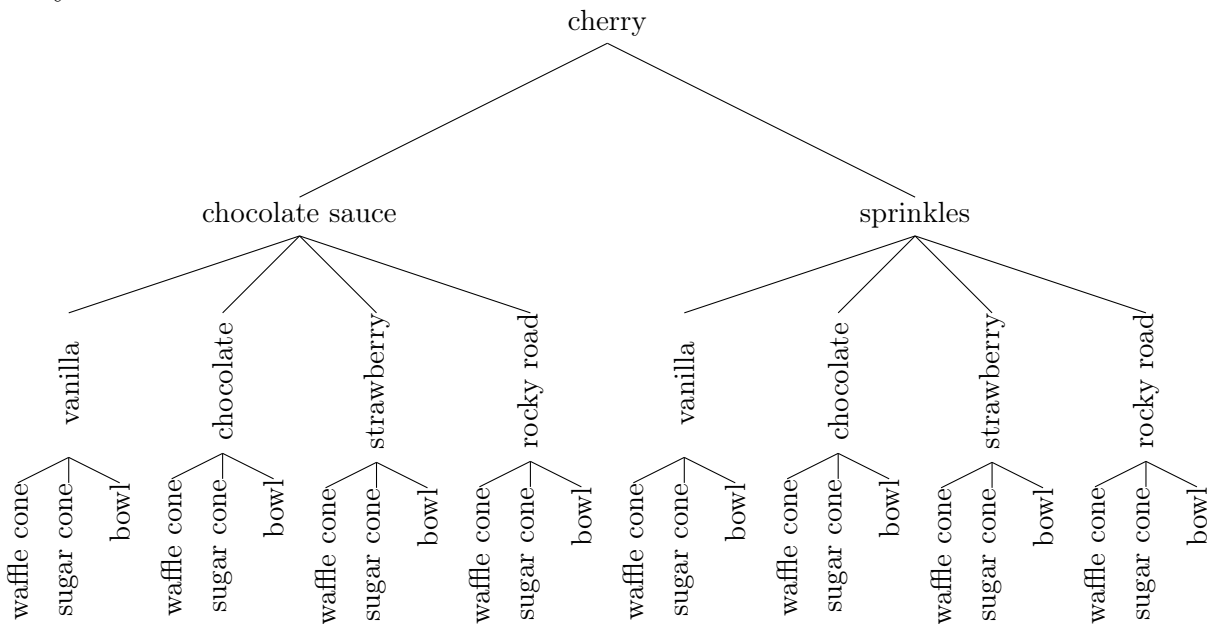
cherry

chocolate sauce

sprinkles

vanilla
waffle cone
sugar cone
bowl

chocolate
waffle cone
sugar cone
bowl

strawberry
waffle cone
sugar cone
bowl

rocky road
waffle cone
sugar cone
bowl

vanilla
waffle cone
sugar cone
bowl

chocolate
waffle cone
sugar cone
bowl

strawberry
waffle cone
sugar cone
bowl

rocky road
waffle cone
sugar cone
bowl